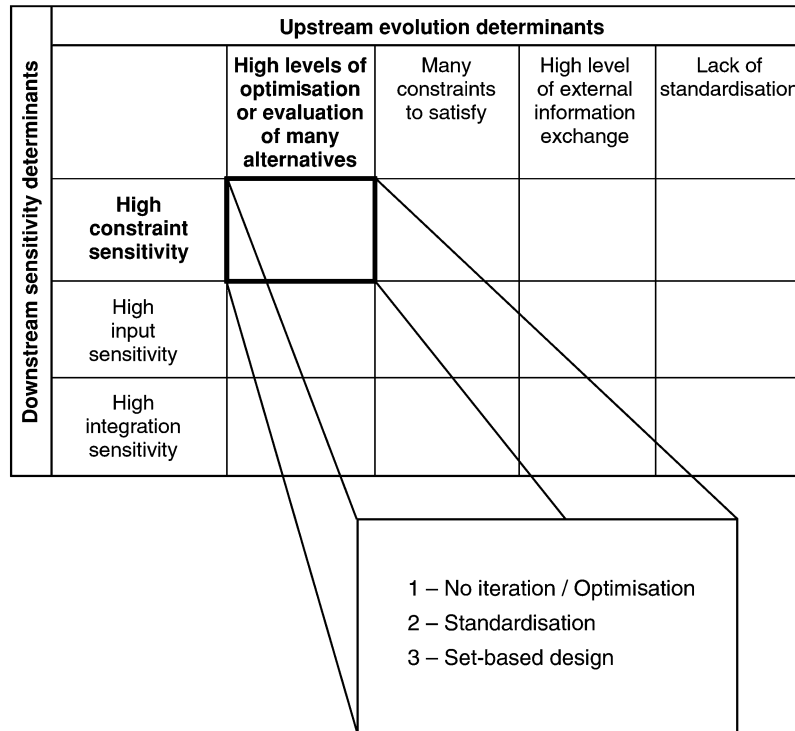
Downstream sensitivity determinants

| | Upstream evolution determinants | | | |
|---|---|---|---|---|
| | **High levels of optimisation or evaluation of many alternatives** | Many constraints to satisfy | High level of external information exchange | Lack of standardisatior |
| **High constraint sensitivity** | | | | |
| High input sensitivity | | | | |
| High integration sensitivity | | | | |

1 – No iteration / Optimisation
2 – Standardisation
3 – Set-based design